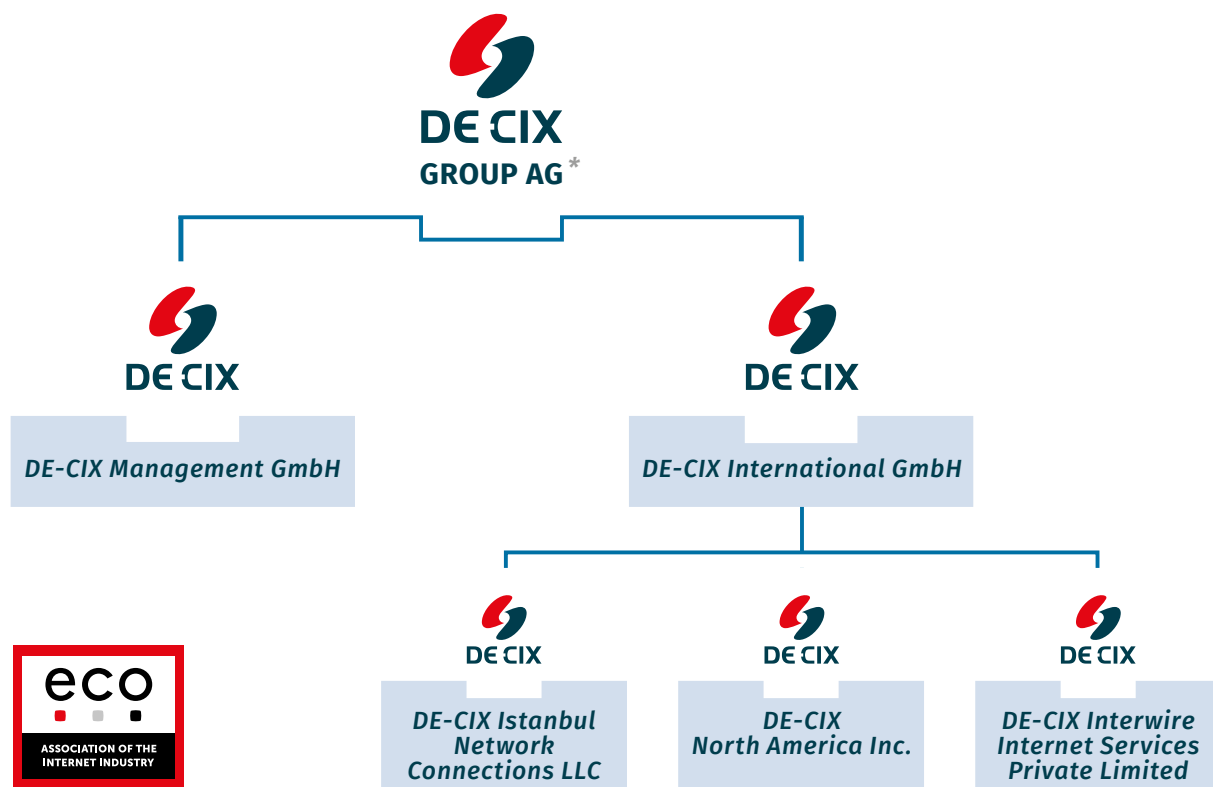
DE CIX
GROUP AG *

DE CIX
DE-CIX Management GmbH

DE CIX
DE-CIX International GmbH

DE CIX
DE-CIX Istanbul Network Connections LLC

DE CIX
DE-CIX North America Inc.

DE CIX
DE-CIX Interwire Internet Services Private Limited

eco
ASSOCIATION OF THE INTERNET INDUSTRY